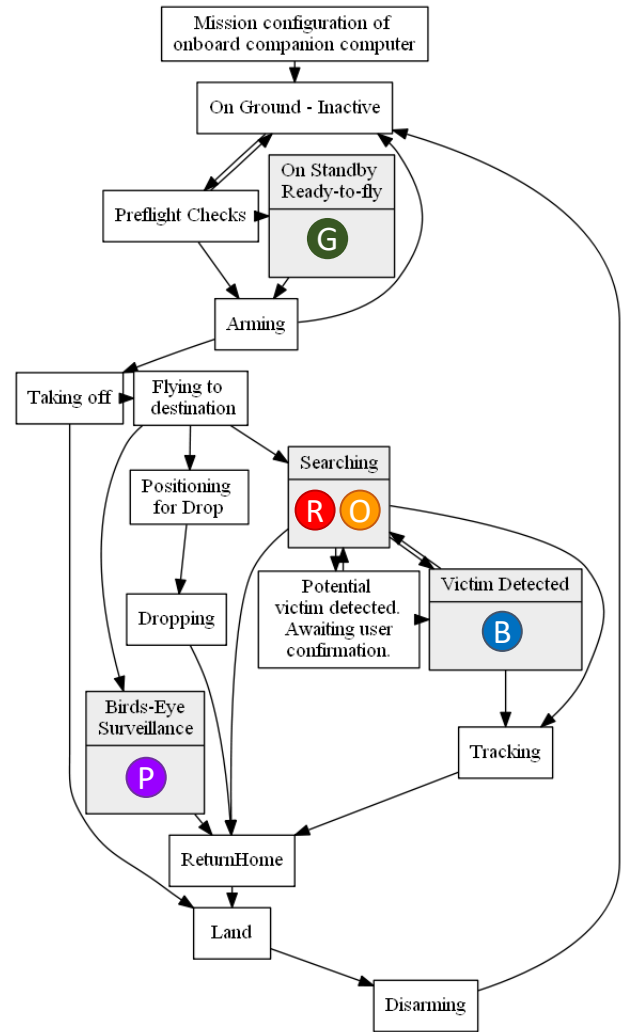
Mission configuration of onboard companion computer

On Ground - Inactive

Preflight Checks

On Standby Ready-to-fly

G

Arming

Taking off

Flying to destination

Positioning for Drop

Searching

R O

Potential victim detected. Awaiting user confirmation.

Victim Detected

B

Dropping

Birds-Eye Surveillance

P

Tracking

ReturnHome

Land

Disarming